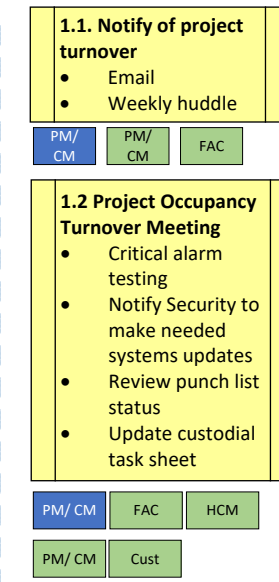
**1.1. Notify of project turnover**
- Email
- Weekly huddle

PM/ CM PM/ CM FAC

**1.2 Project Occupancy Turnover Meeting**
- Critical alarm testing
- Notify Security to make needed systems updates
- Review punch list status
- Update custodial task sheet

PM/ CM FAC HCM

PM/ CM Cust